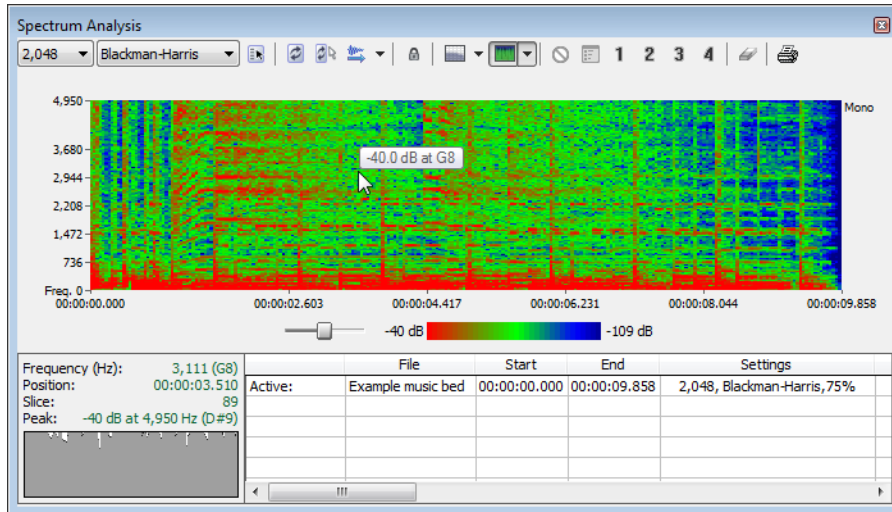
Spectrum Analysis

2,048 Blackman-Harris 1 2 3 4

4,950
3,680
2,944
2,208
1,472
736
Freq. 0

Mono

-40.0 dB at G8

00:00:00.000 00:00:02.603 00:00:04.417 00:00:06.231 00:00:08.044 00:00:09.858

-40 dB -109 dB

Frequency (Hz): 3,111 (G8)
Position: 00:00:03.510
Slice: 89
Peak: -40 dB at 4,950 Hz (D#9)

| | File | Start | End | Settings |
|---|---|---|---|---|
| Active: | Example music bed | 00:00:00.000 | 00:00:09.858 | 2,048, Blackman-Harris,75% |